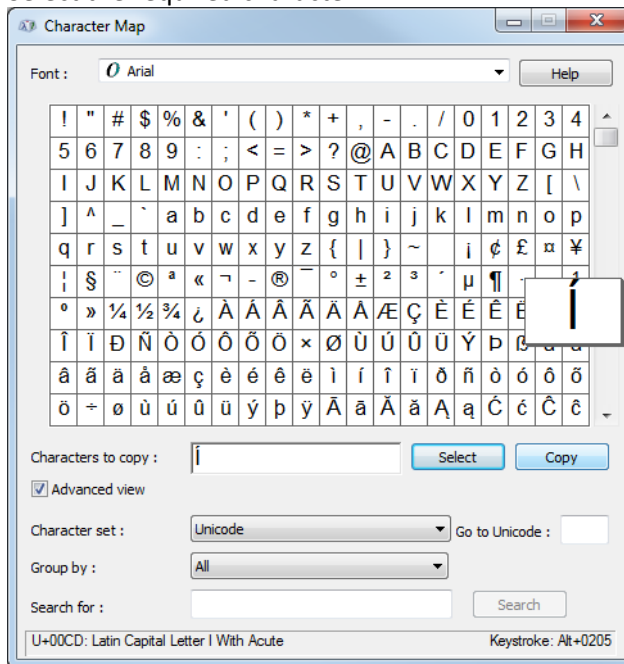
Character Map

Font : Arial Help

| ! | " | # | $ | % | & | ' | ( | ) | * | + | , | - | . | / | 0 | 1 | 2 | 3 | 4 |
|---|---|---|---|---|---|---|---|---|---|---|---|---|---|---|---|---|---|---|---|
| 5 | 6 | 7 | 8 | 9 | : | ; | < | = | > | ? | @ | A | B | C | D | E | F | G | H |
| I | J | K | L | M | N | O | P | Q | R | S | T | U | V | W | X | Y | Z | [ | \ |
| ] | ^ | _ | ` | a | b | c | d | e | f | g | h | i | j | k | l | m | n | o | p |
| q | r | s | t | u | v | w | x | y | z | { | \| | } | ~ | | ¡ | ¢ | £ | ¤ | ¥ |
| ¦ | § | ¨ | © | ª | « | ¬ | - | ® | ¯ | ° | ± | ² | ³ | ´ | µ | ¶ | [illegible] | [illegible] | ¹ |
| º | » | ¼ | ½ | ¾ | ¿ | À | Á | Â | Ã | Ä | Å | Æ | Ç | È | É | Ê | Ë | Í | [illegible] |
| Î | Ï | Ð | Ñ | Ò | Ó | Ô | Õ | Ö | × | Ø | Ù | Ú | Û | Ü | Ý | Þ | ß | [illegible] | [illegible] |
| â | ã | ä | å | æ | ç | è | é | ê | ë | ì | í | î | ï | ð | ñ | ò | ó | ô | õ |
| ö | ÷ | ø | ù | ú | û | ü | ý | þ | ÿ | Ā | ā | Ă | ă | Ą | ą | Ć | ć | Ĉ | ĉ |

Characters to copy : Í Select Copy

Advanced view

Character set : Unicode Go to Unicode :

Group by : All

Search for : Search

U+00CD: Latin Capital Letter I With Acute Keystroke: Alt+0205